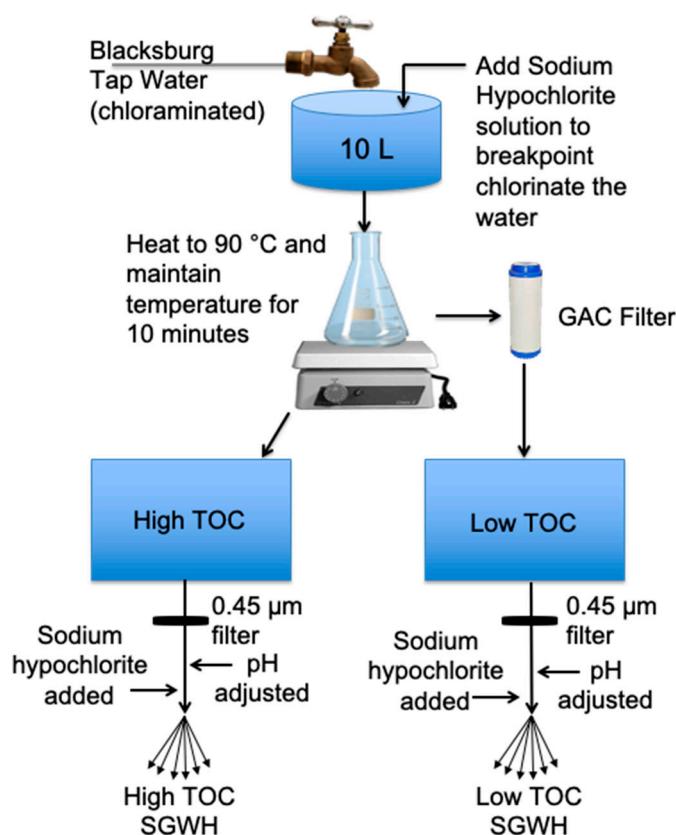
Blacksburg Tap Water (chloraminated)

Add Sodium Hypochlorite solution to breakpoint chlorinate the water

10 L

Heat to 90 °C and maintain temperature for 10 minutes

GAC Filter

High TOC

Low TOC

0.45 μm filter

Sodium hypochlorite added

pH adjusted

0.45 μm filter

Sodium hypochlorite added

pH adjusted

High TOC SGWH

Low TOC SGWH